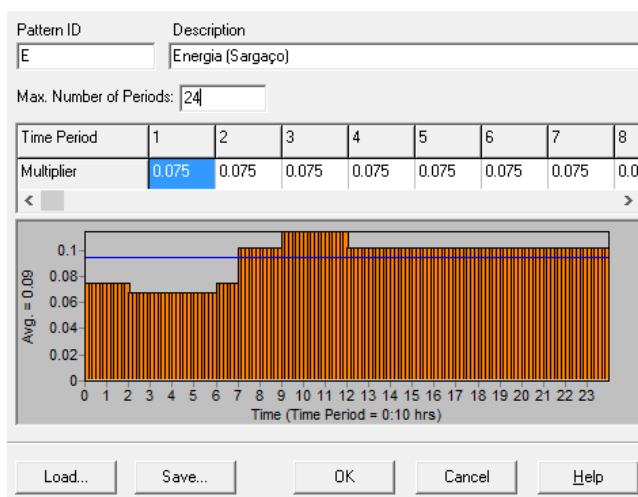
Pattern ID
E

Description
Energia (Sargaço)

Max. Number of Periods: 24

| Time Period | 1 | 2 | 3 | 4 | 5 | 6 | 7 | 8 |
|---|---|---|---|---|---|---|---|---|
| Multiplier | 0.075 | 0.075 | 0.075 | 0.075 | 0.075 | 0.075 | 0.075 | 0.0 |

Avg. = 0.09

0.1
0.08
0.06
0.04
0.02
0

0 1 2 3 4 5 6 7 8 9 10 11 12 13 14 15 16 17 18 19 20 21 22 23

Time (Time Period = 0:10 hrs)

Load... Save... OK Cancel Help